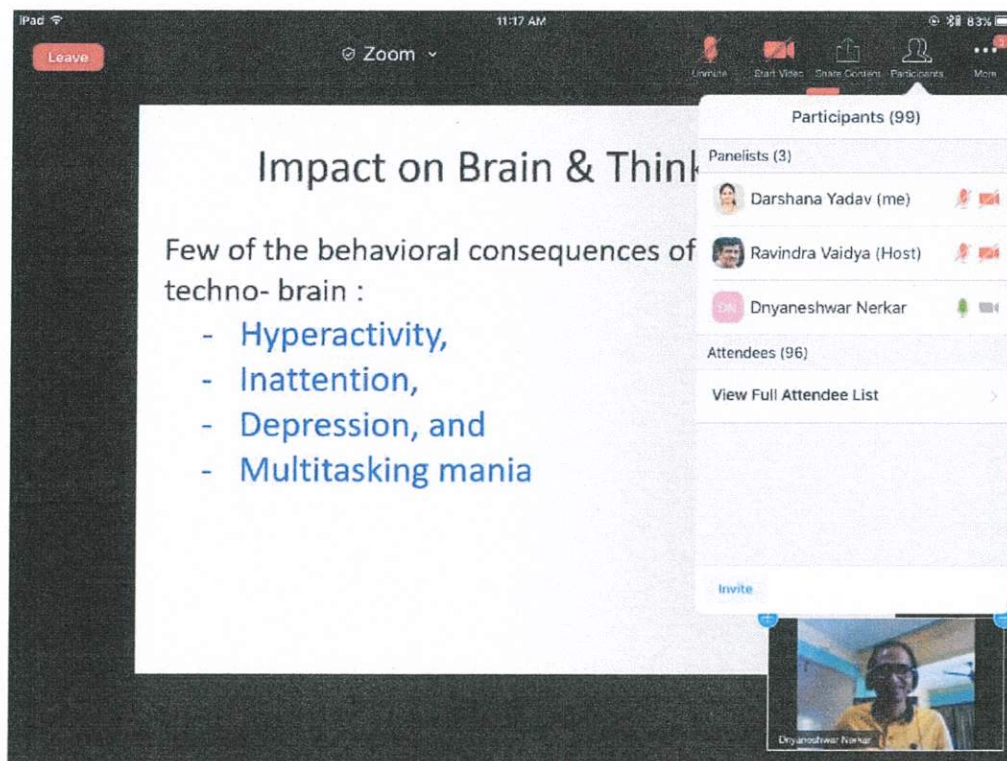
iPad
11:17 AM
83%
Leave
Zoom
Unmute
Start Video
Share Content
Participants
More

Impact on Brain & Think

Few of the behavioral consequences of techno- brain :
- Hyperactivity,
- Inattention,
- Depression, and
- Multitasking mania

Participants (99)
Panelists (3)
Darshana Yadav (me)
Ravindra Vaidya (Host)
DN Dnyaneshwar Nerkar
Attendees (96)
View Full Attendee List
Invite

Dnyaneshwar Nerkar